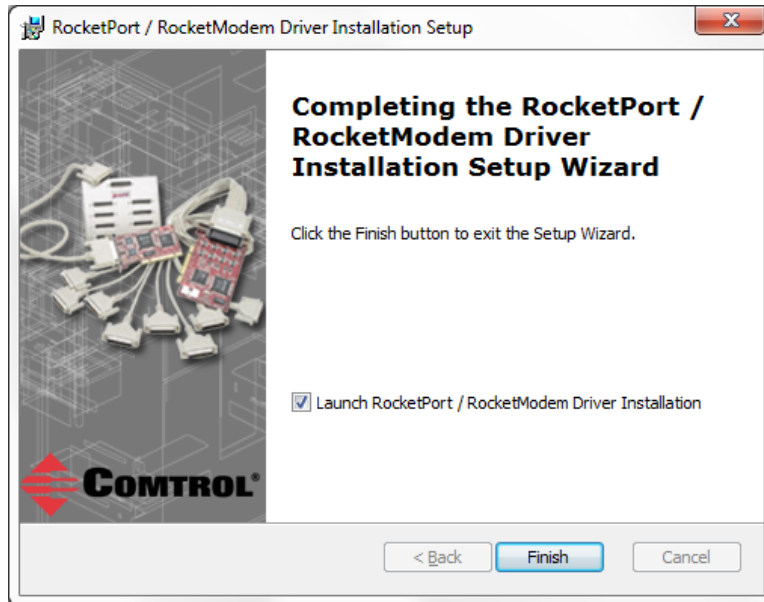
RocketPort / RocketModem Driver Installation Setup

Completing the RocketPort / RocketModem Driver Installation Setup Wizard

Click the Finish button to exit the Setup Wizard.

Launch RocketPort / RocketModem Driver Installation

COMTROL®

< Back

Finish

Cancel